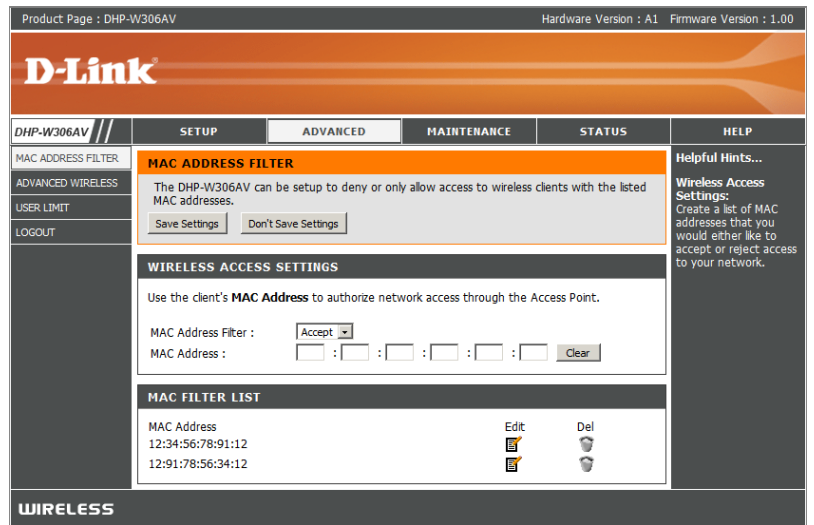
Product Page : DHP-W306AV

Hardware Version : A1 Firmware Version : 1.00

D-Link

DHP-W306AV

SETUP | ADVANCED | MAINTENANCE | STATUS | HELP

MAC ADDRESS FILTER
ADVANCED WIRELESS
USER LIMIT
LOGOUT

MAC ADDRESS FILTER

The DHP-W306AV can be setup to deny or only allow access to wireless clients with the listed MAC addresses.

Save Settings Don't Save Settings

WIRELESS ACCESS SETTINGS

Use the client's MAC Address to authorize network access through the Access Point.

MAC Address Filter : Accept
MAC Address : : : : : : Clear

MAC FILTER LIST

| MAC Address | Edit | Del |
|---|---|---|
| 12:34:56:78:91:12 | | |
| 12:91:78:56:34:12 | | |

Helpful Hints...

Wireless Access Settings:
Create a list of MAC addresses that you would either like to accept or reject access to your network.

WIRELESS